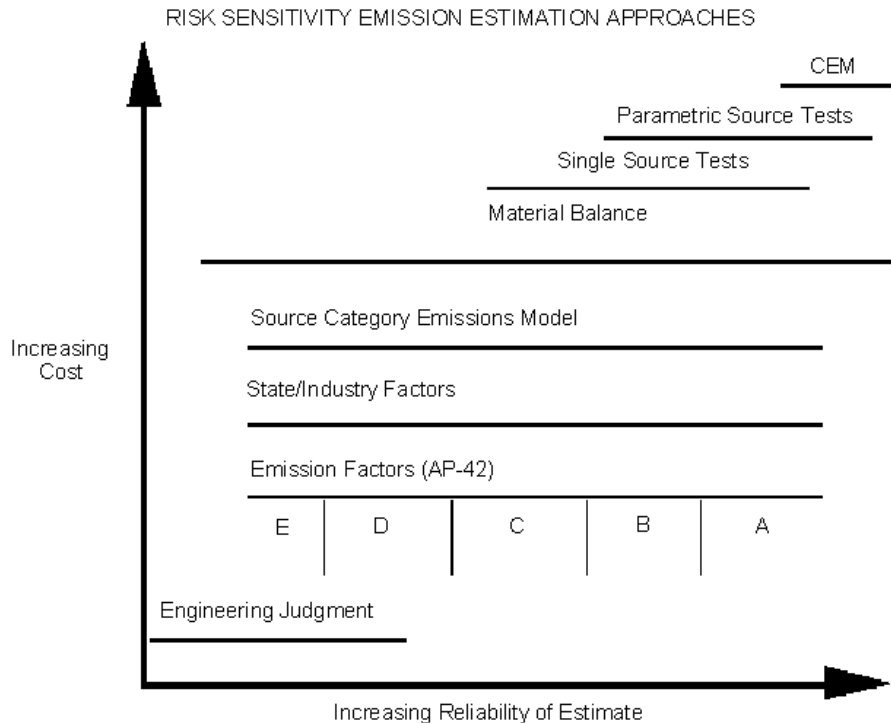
RISK SENSITIVITY EMISSION ESTIMATION APPROACHES

CEM

Parametric Source Tests

Single Source Tests

Material Balance

Source Category Emissions Model

State/Industry Factors

Emission Factors (AP-42)

| E | D | C | B | A |
|---|---|---|---|---|

Engineering Judgment

Increasing Cost

Increasing Reliability of Estimate